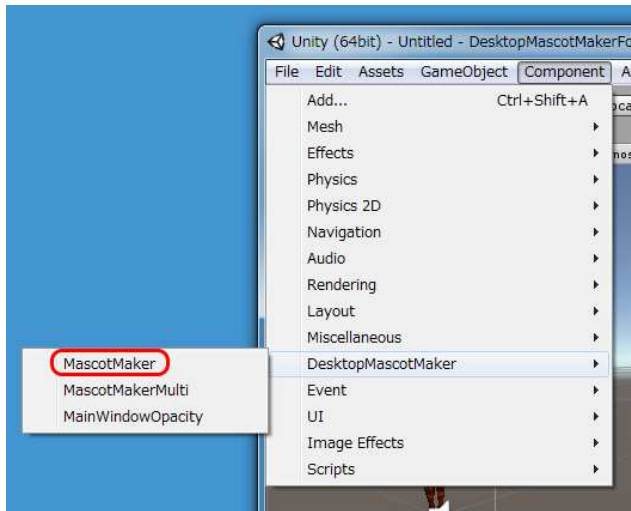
Unity (64bit) - Untitled - DesktopMascotMakerFo

File Edit Assets GameObject Component A

Add... Ctrl+Shift+A
Mesh
Effects
Physics
Physics 2D
Navigation
Audio
Rendering
Layout
Miscellaneous
DesktopMascotMaker
Event
UI
Image Effects
Scripts

MascotMaker
MascotMakerMulti
MainWindowOpacity